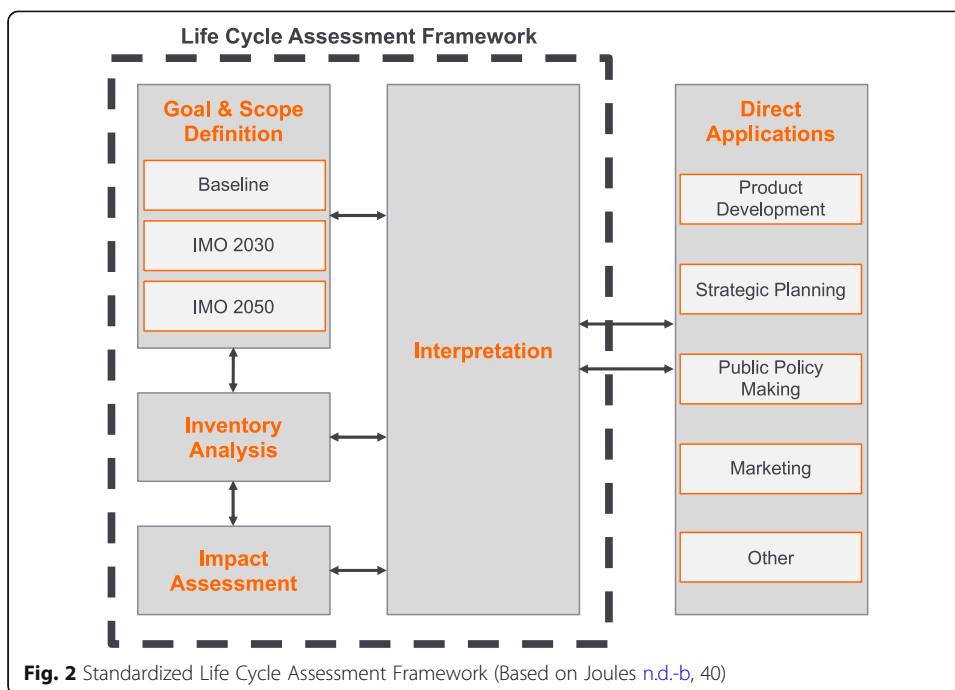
Life Cycle Assessment Framework

Goal & Scope Definition

Baseline

IMO 2030

IMO 2050

Inventory Analysis

Impact Assessment

Interpretation

Direct Applications

Product Development

Strategic Planning

Public Policy Making

Marketing

Other

Fig. 2 Standardized Life Cycle Assessment Framework (Based on Joules n.d.-b, 40)